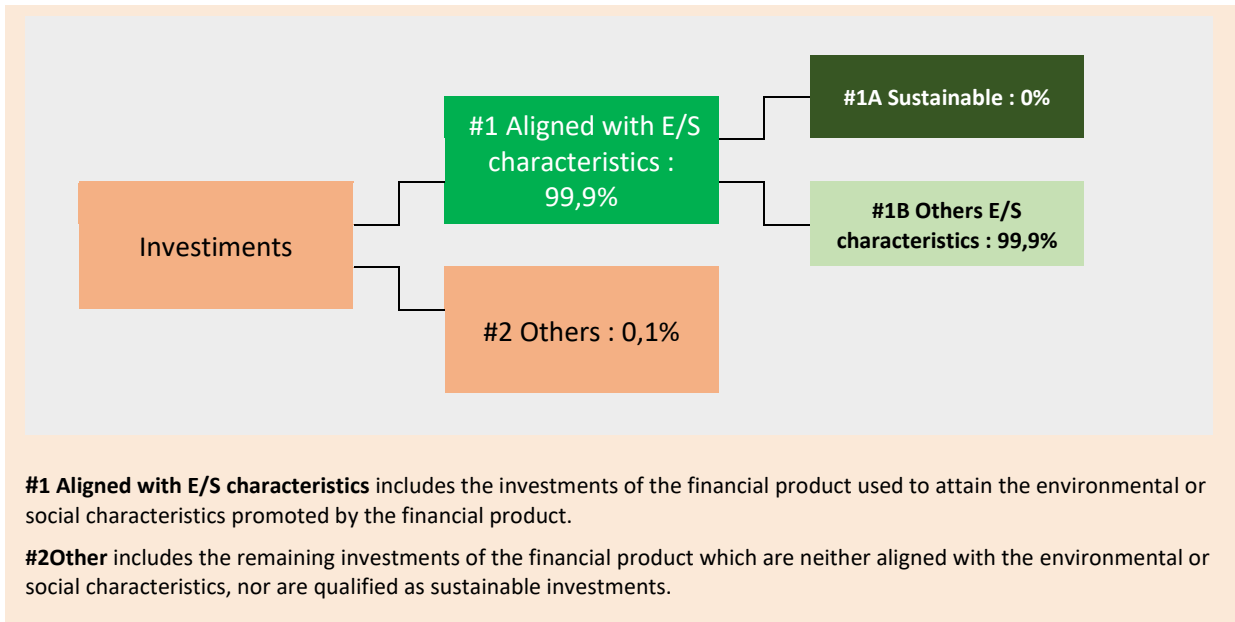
Investiments

#1 Aligned with E/S characteristics : 99,9%

#2 Others : 0,1%

#1A Sustainable : 0%

#1B Others E/S characteristics : 99,9%

**#1 Aligned with E/S characteristics** includes the investments of the financial product used to attain the environmental or social characteristics promoted by the financial product.

**#2Other** includes the remaining investments of the financial product which are neither aligned with the environmental or social characteristics, nor are qualified as sustainable investments.